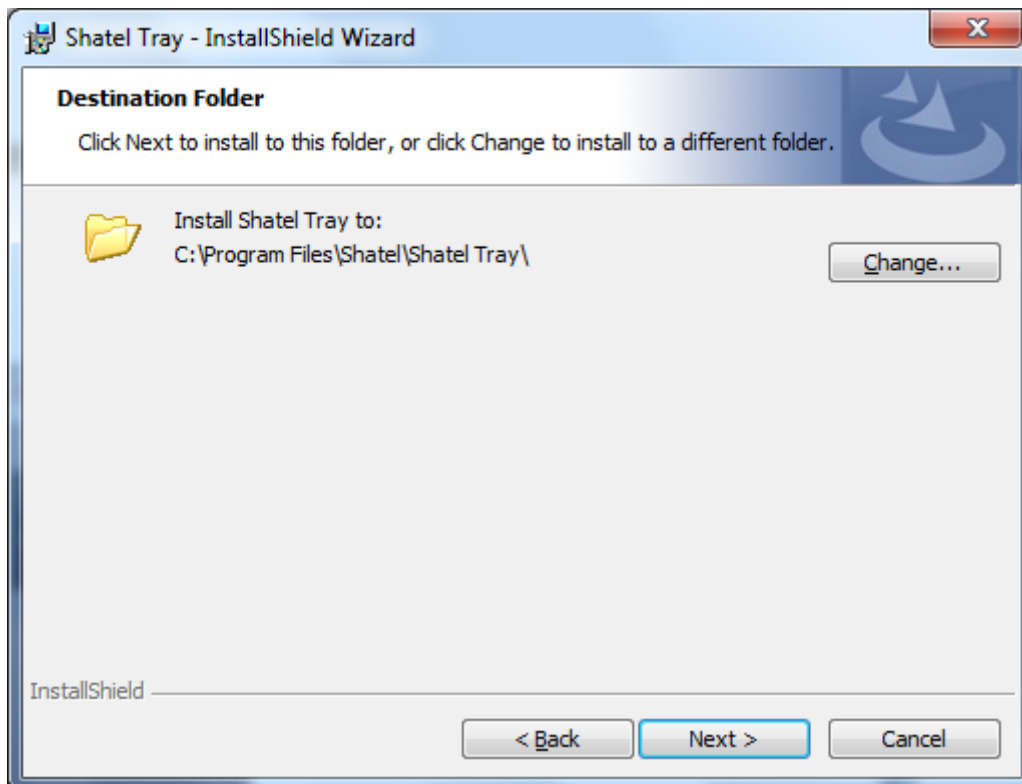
Shatel Tray - InstallShield Wizard

X

Destination Folder

Click Next to install to this folder, or click Change to install to a different folder.

Install Shatel Tray to:
C:\Program Files\Shatel\Shatel Tray\

Change...

InstallShield

< Back

Next >

Cancel